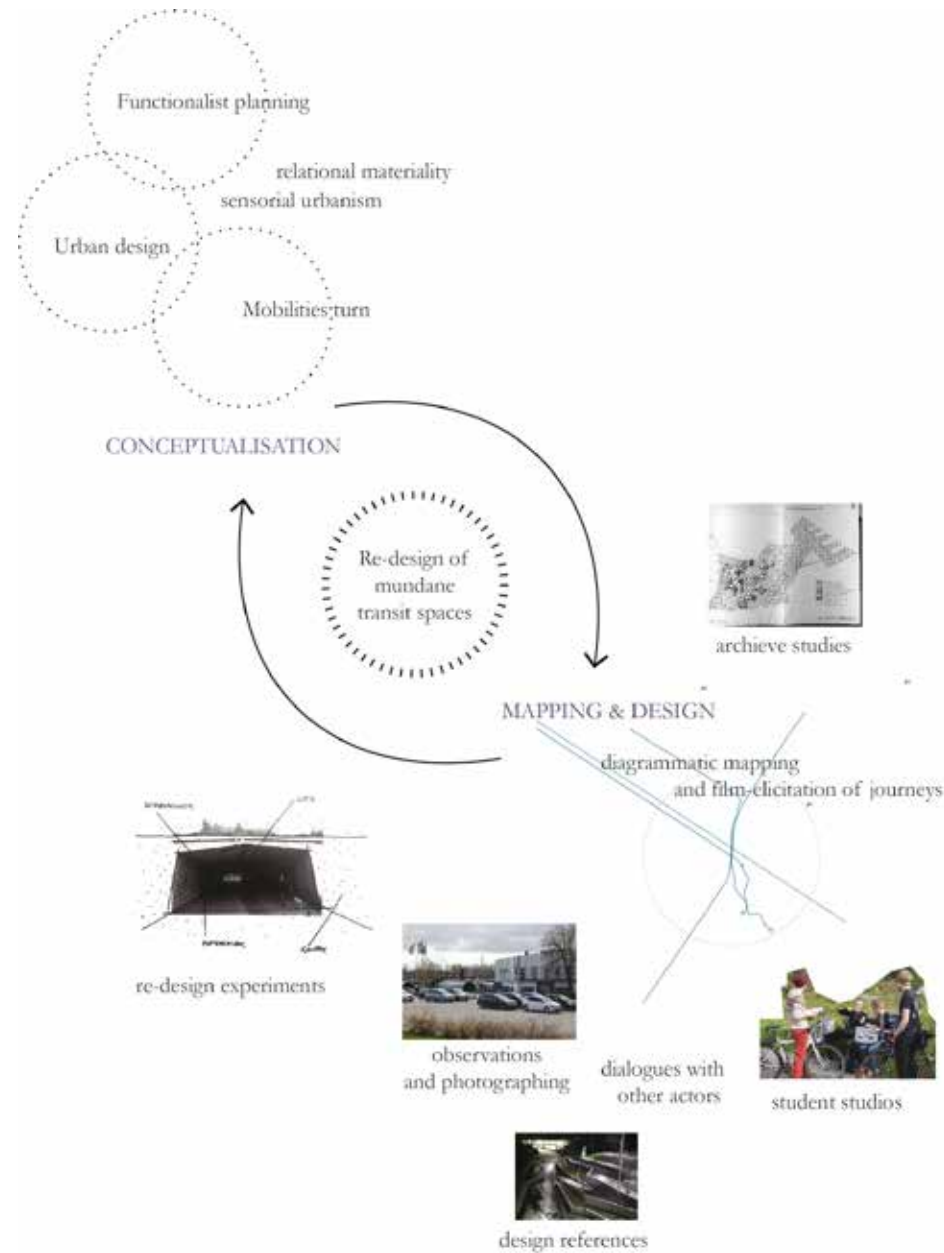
Functionalist planning

relational materiality
sensorial urbanism

Urban design

Mobilities turn

CONCEPTUALISATION

Re-design of mundane transit spaces

archieve studies

MAPPING & DESIGN

diagrammatic mapping and film-elicitation of journeys

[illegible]

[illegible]

re-design experiments

observations and photographing

dialogues with other actors

student studios

design references